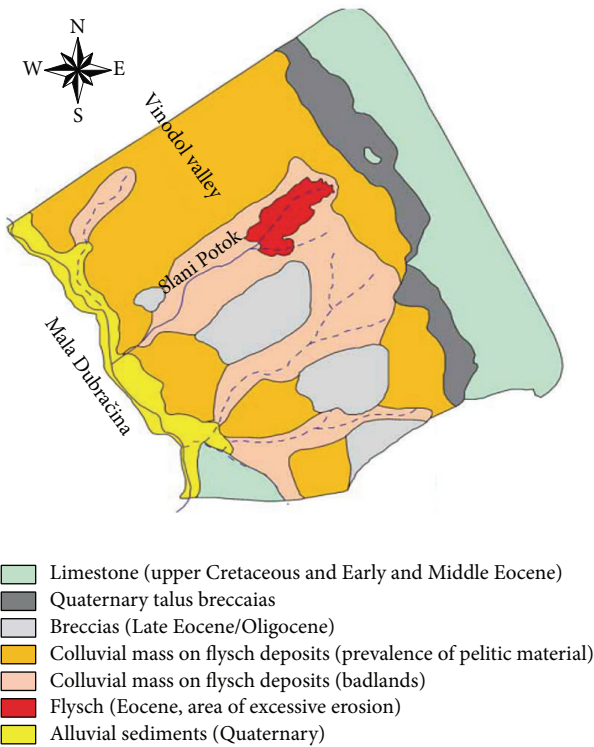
N
W
E
S

Vinodol valley

Slani Potok

Mala Dubračina

Limestone (upper Cretaceous and Early and Middle Eocene)
Quaternary talus breccaias
Breccias (Late Eocene/Oligocene)
Colluvial mass on flysch deposits (prevalence of pelitic material)
Colluvial mass on flysch deposits (badlands)
Flysch (Eocene, area of excessive erosion)
Alluvial sediments (Quaternary)